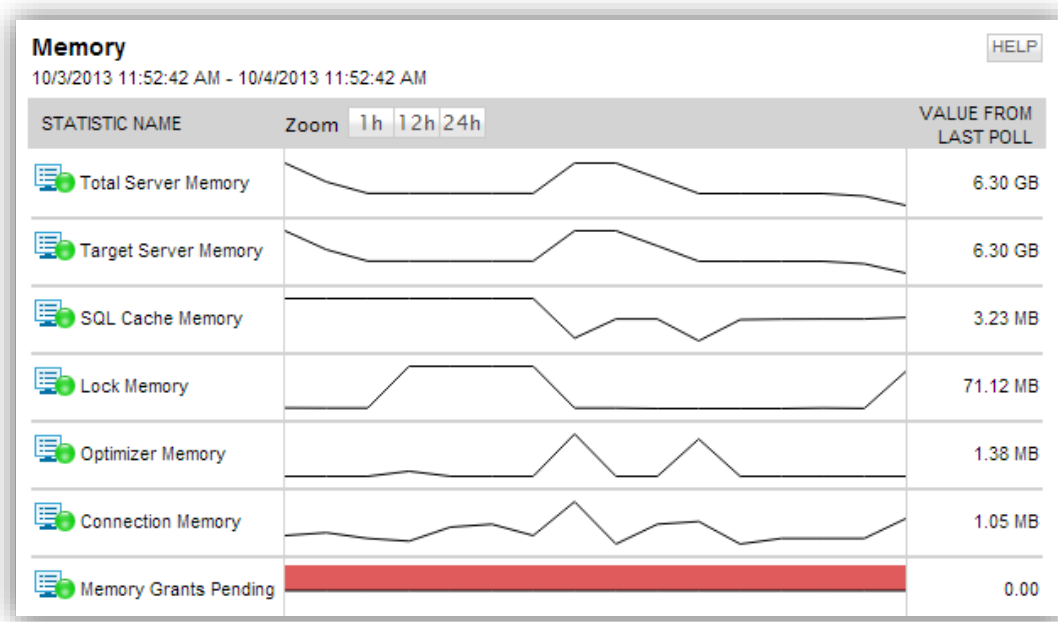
Memory
10/3/2013 11:52:42 AM - 10/4/2013 11:52:42 AM

HELP

| STATISTIC NAME | Zoom 1h 12h 24h | VALUE FROM LAST POLL |
|---|---|---|
| Total Server Memory | | 6.30 GB |
| Target Server Memory | | 6.30 GB |
| SQL Cache Memory | | 3.23 MB |
| Lock Memory | | 71.12 MB |
| Optimizer Memory | | 1.38 MB |
| Connection Memory | | 1.05 MB |
| Memory Grants Pending | | 0.00 |